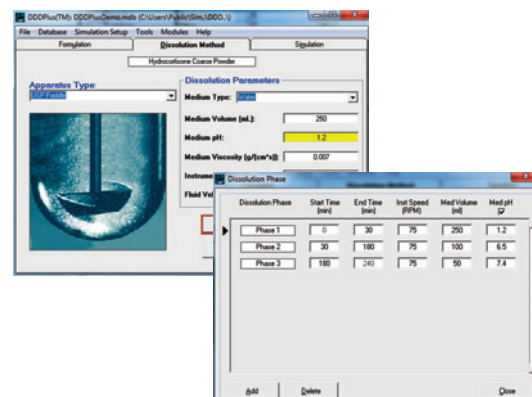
DDDPlus(TM): DDDPlusDemo.mdb (C:\Users\Public\Sim\DDD\...)

File Database Simulation Setup Tools Modules Help

Formulation | Dissolution Method | Simulation

Hydrocortisone Coarse Powder

Apparatus Type:
USP Paddle

Dissolution Parameters

Medium Type: Water

Medium Volume (mL): 250

Medium pH: 1.2

Medium Viscosity [g/(cm*s)]: 0.007

Instrume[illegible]

Fluid Vo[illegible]

Dissolution Phase

| Dissolution Phase | Start Time (min) | End Time (min) | Instr Speed (RPM) | Med Volume (ml) | Med pH |
|---|---|---|---|---|---|
| Phase 1 | 0 | 30 | 75 | 250 | 1.2 |
| Phase 2 | 30 | 180 | 75 | 100 | 6.5 |
| Phase 3 | 180 | 240 | 75 | 50 | 7.4 |

Add | Delete | Close